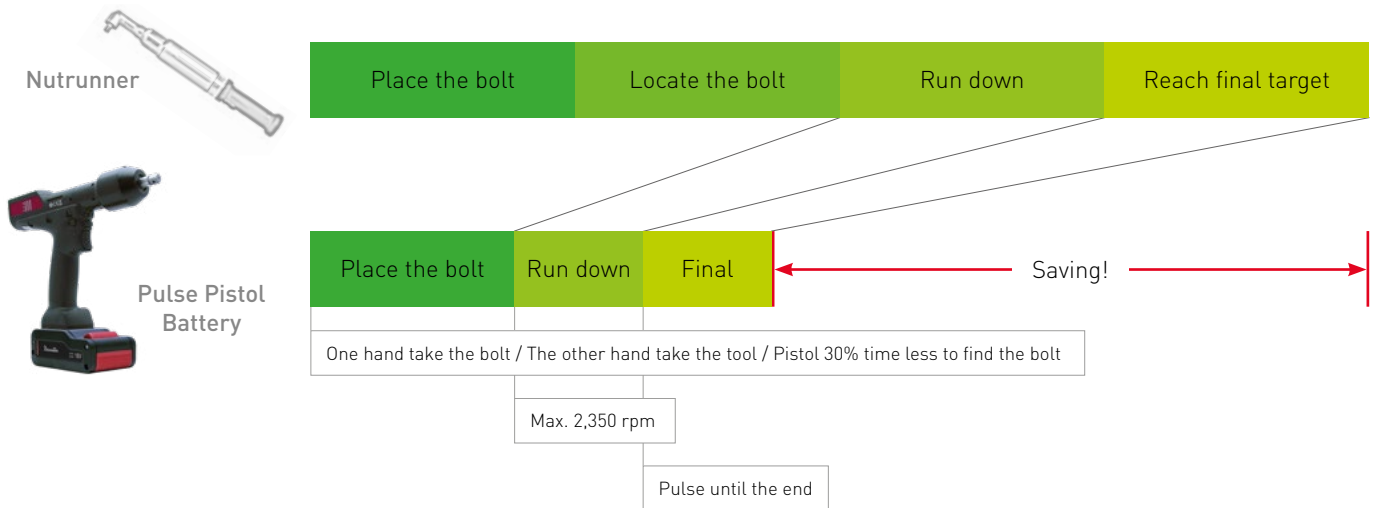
Nutrunner

Place the bolt | Locate the bolt | Run down | Reach final target

Pulse Pistol Battery

Place the bolt | Run down | Final

Saving!

One hand take the bolt / The other hand take the tool / Pistol 30% time less to find the bolt

Max. 2,350 rpm

Pulse until the end